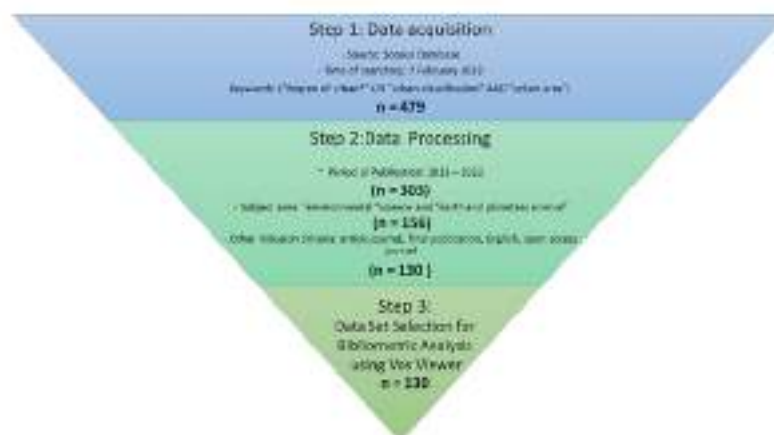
Step 1: Data acquisition

Source: Scopus Database

Time of searching: 7 February 2023

Keywords: ("degree of urban*" OR "urban classification" AND "urban area")

n = 479

Step 2: Data Processing

* Period of Publication: 2013 – 2022

(n = 303)

- Subject area: "environmental" "science and "earth and planetary science"

(n = 156)

Other inclusion criteria: article, journal, final publication, English, open access journal

(n = 130 )

Step 3:
Data Set Selection for Bibliometric Analysis using Vos Viewer
n = 130